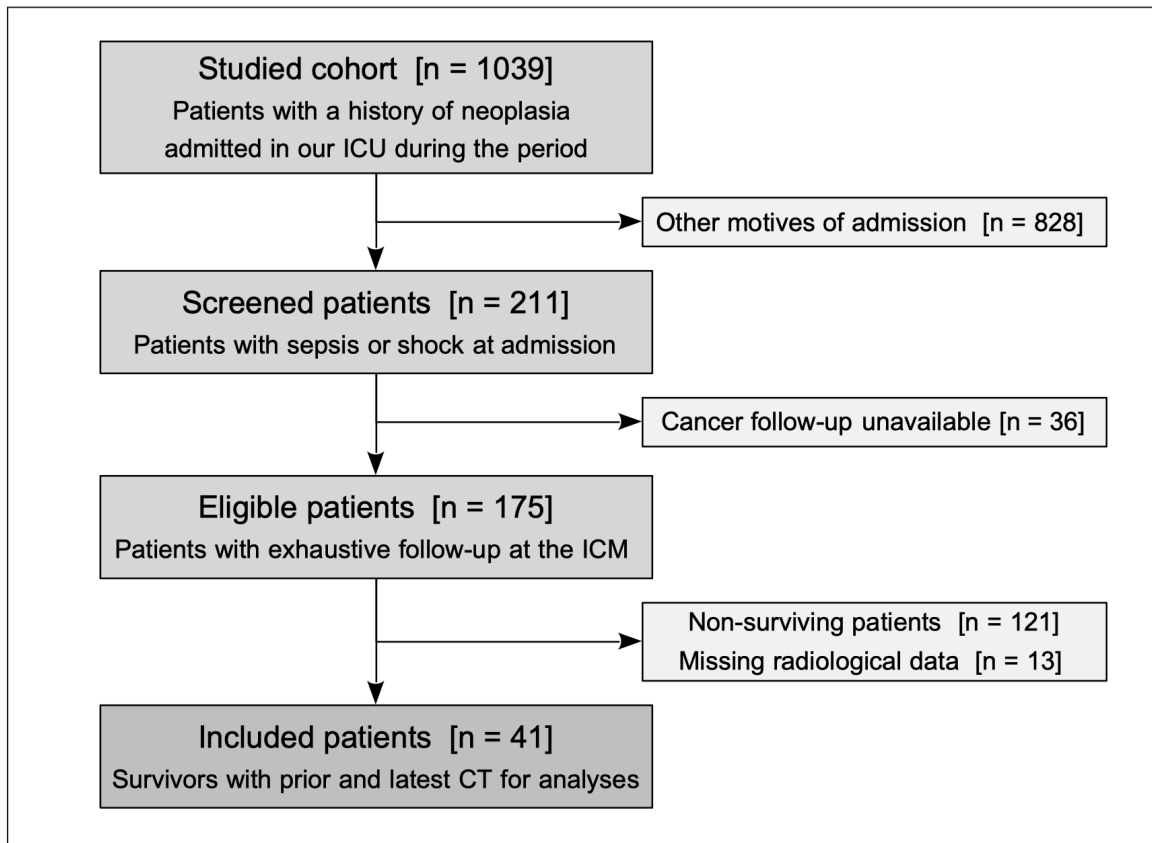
Studied cohort [n = 1039]
Patients with a history of neoplasia admitted in our ICU during the period

Other motives of admission [n = 828]

Screened patients [n = 211]
Patients with sepsis or shock at admission

Cancer follow-up unavailable [n = 36]

Eligible patients [n = 175]
Patients with exhaustive follow-up at the ICM

Non-surviving patients [n = 121]
Missing radiological data [n = 13]

Included patients [n = 41]
Survivors with prior and latest CT for analyses